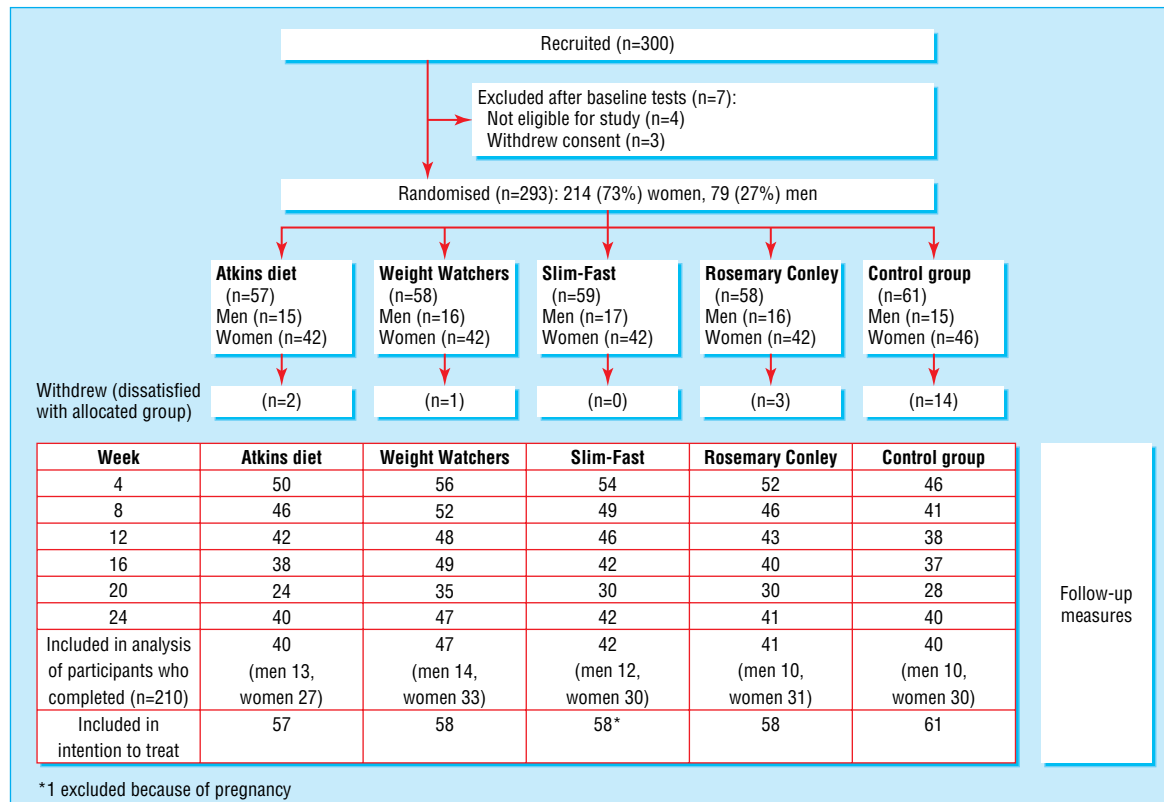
Recruited (n=300)

Excluded after baseline tests (n=7):
Not eligible for study (n=4)
Withdrew consent (n=3)

Randomised (n=293): 214 (73%) women, 79 (27%) men

Atkins diet
(n=57)
Men (n=15)
Women (n=42)

Weight Watchers
(n=58)
Men (n=16)
Women (n=42)

Slim-Fast
(n=59)
Men (n=17)
Women (n=42)

Rosemary Conley
(n=58)
Men (n=16)
Women (n=42)

Control group
(n=61)
Men (n=15)
Women (n=46)

Withdrew (dissatisfied with allocated group)

(n=2)

(n=1)

(n=0)

(n=3)

(n=14)

| Week | Atkins diet | Weight Watchers | Slim-Fast | Rosemary Conley | Control group |
|---|---|---|---|---|---|
| 4 | 50 | 56 | 54 | 52 | 46 |
| 8 | 46 | 52 | 49 | 46 | 41 |
| 12 | 42 | 48 | 46 | 43 | 38 |
| 16 | 38 | 49 | 42 | 40 | 37 |
| 20 | 24 | 35 | 30 | 30 | 28 |
| 24 | 40 | 47 | 42 | 41 | 40 |
| Included in analysis of participants who completed (n=210) | 40 (men 13, women 27) | 47 (men 14, women 33) | 42 (men 12, women 30) | 41 (men 10, women 31) | 40 (men 10, women 30) |
| Included in intention to treat | 57 | 58 | 58* | 58 | 61 |

Follow-up measures

*1 excluded because of pregnancy